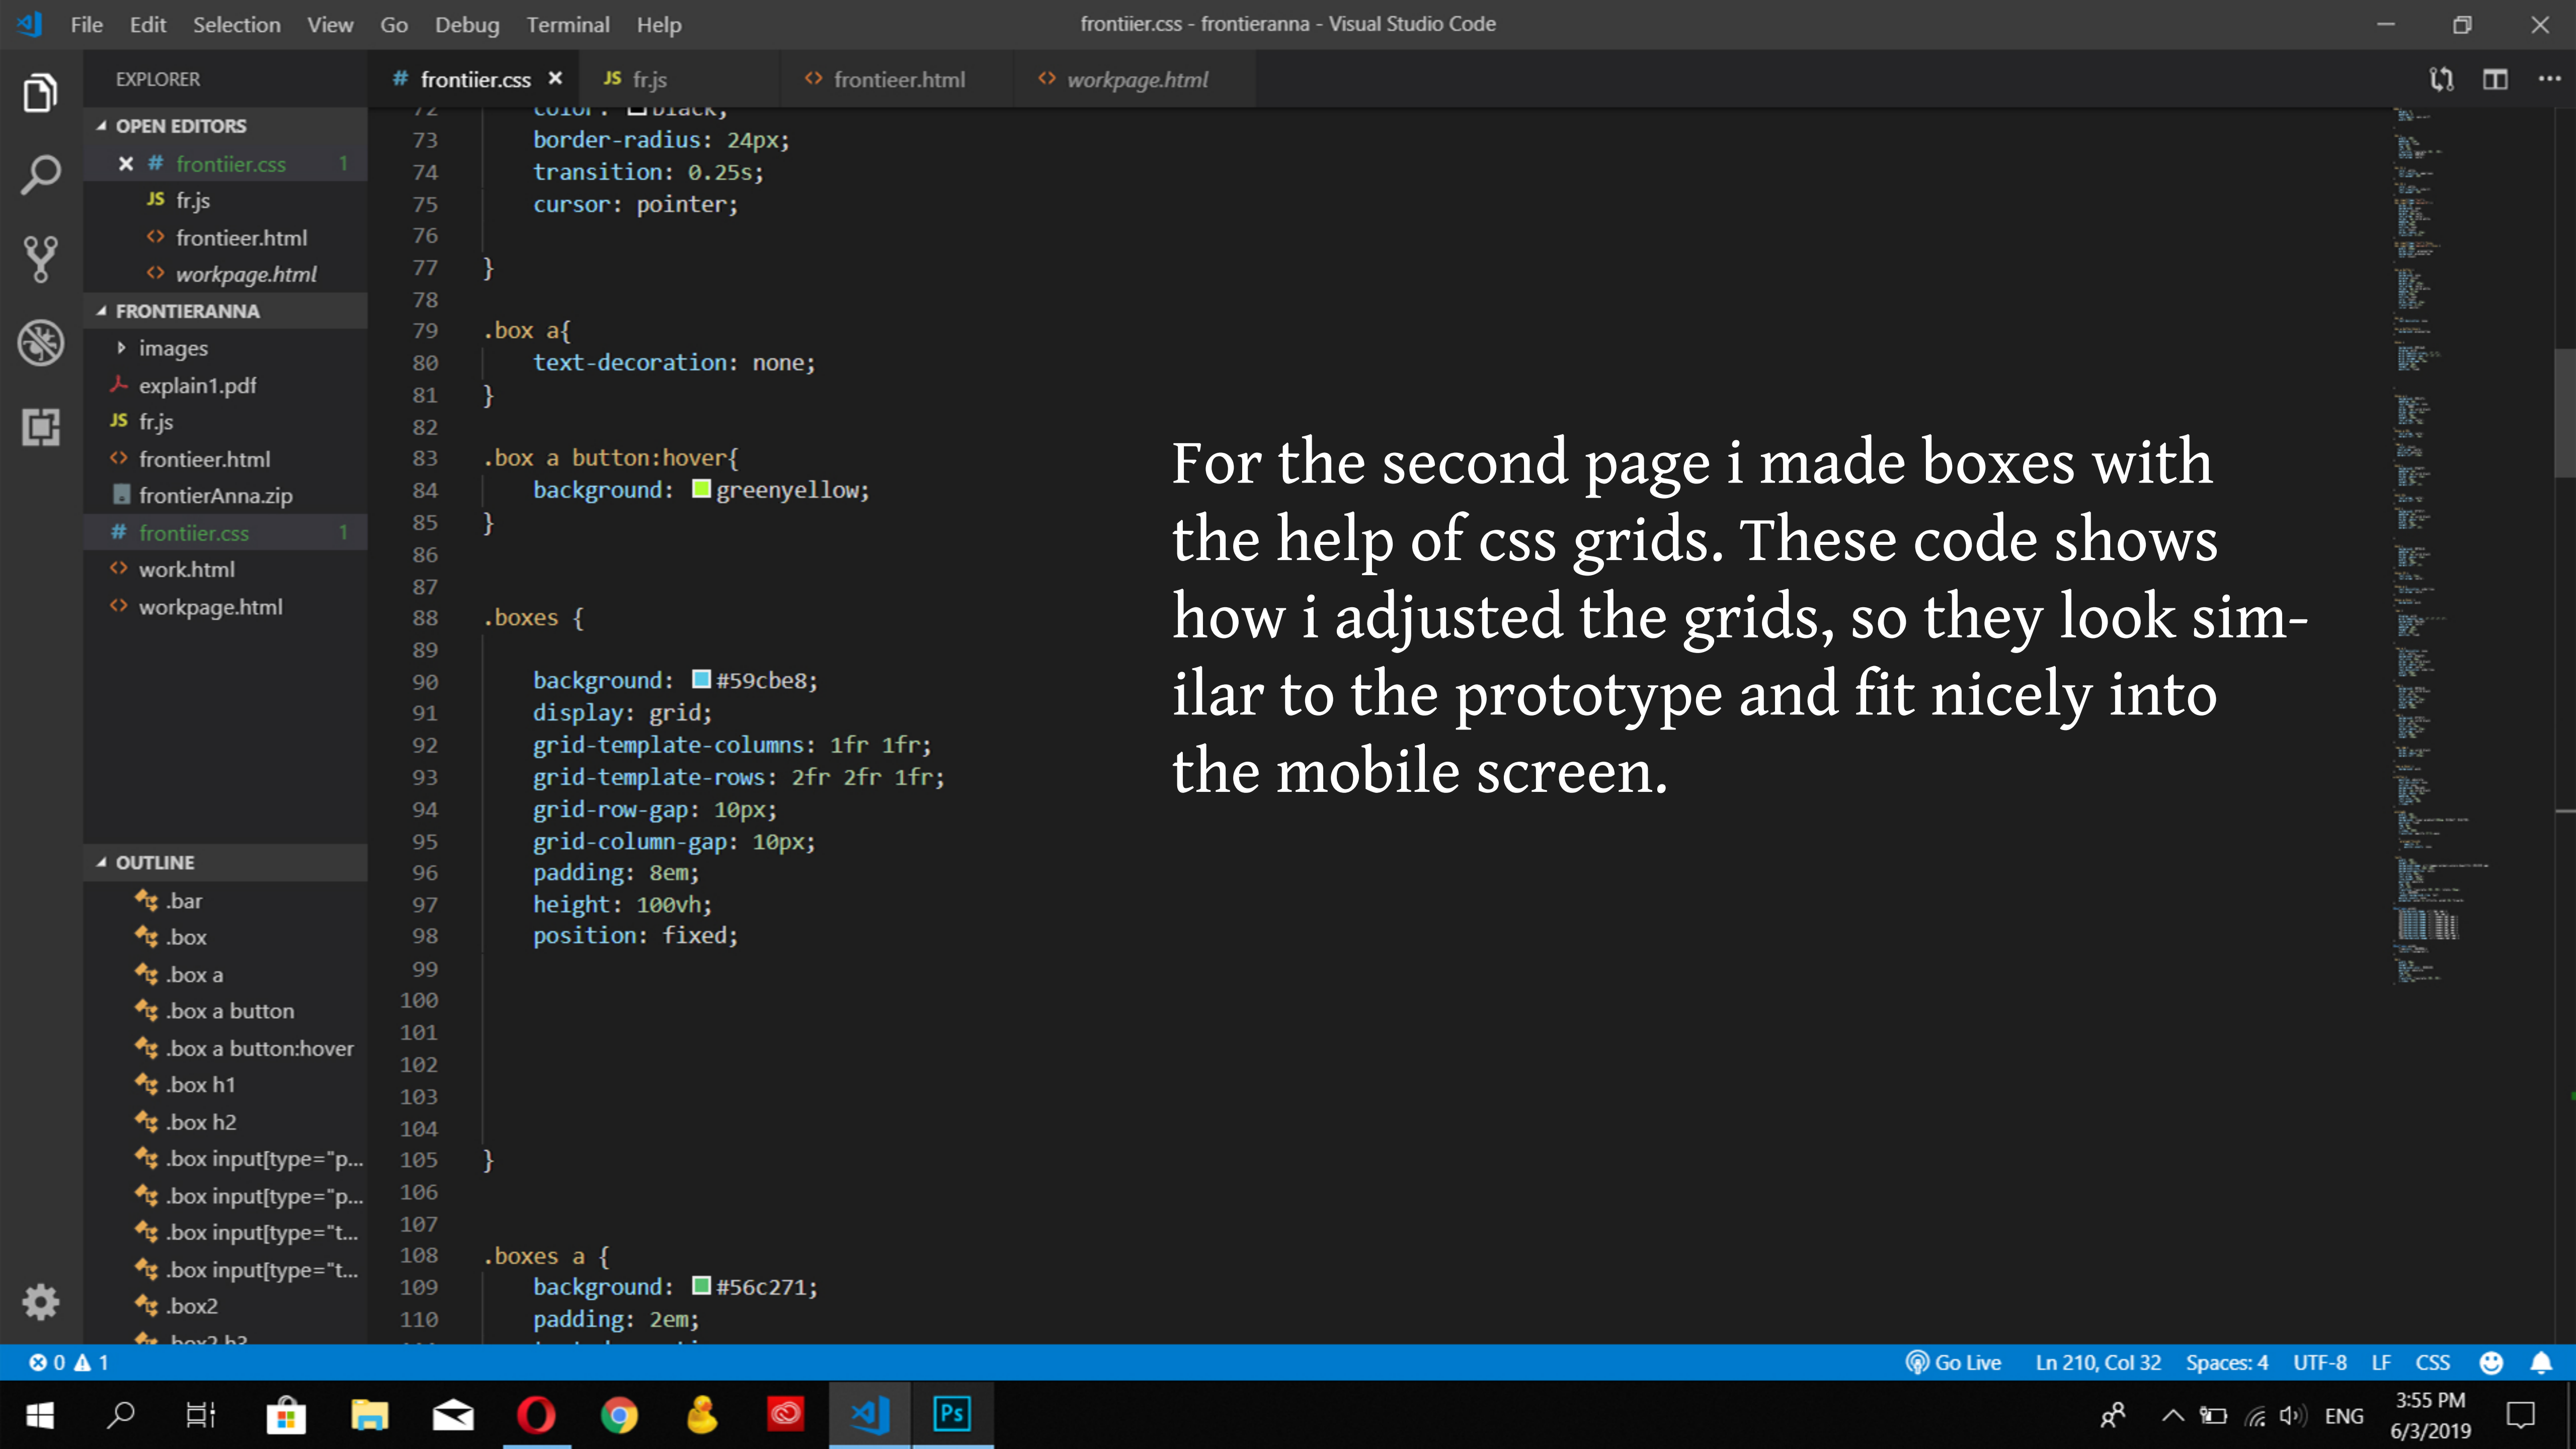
File Edit Selection View Go Debug Terminal Help frontiier.css - frontieranna - Visual Studio Code

EXPLORER

# frontiier.css × JS fr.js <> frontieer.html <> workpage.html

OPEN EDITORS
× # frontiier.css 1
JS fr.js
<> frontieer.html
<> workpage.html
FRONTIERANNA
images
explain1.pdf
JS fr.js
<> frontieer.html
frontierAnna.zip
# frontiier.css 1
<> work.html
<> workpage.html

OUTLINE
.bar
.box
.box a
.box a button
.box a button:hover
.box h1
.box h2
.box input[type="p...
.box input[type="p...
.box input[type="t...
.box input[type="t...
.box2
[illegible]

72 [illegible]
73 border-radius: 24px;
74 transition: 0.25s;
75 cursor: pointer;
76
77 }
78
79 .box a{
80 text-decoration: none;
81 }
82
83 .box a button:hover{
84 background: greenyellow;
85 }
86
87
88 .boxes {
89
90 background: #59cbe8;
91 display: grid;
92 grid-template-columns: 1fr 1fr;
93 grid-template-rows: 2fr 2fr 1fr;
94 grid-row-gap: 10px;
95 grid-column-gap: 10px;
96 padding: 8em;
97 height: 100vh;
98 position: fixed;
99
100
101
102
103
104
105 }
106
107
108 .boxes a {
109 background: #56c271;
110 padding: 2em;

For the second page i made boxes with the help of css grids. These code shows how i adjusted the grids, so they look similar to the prototype and fit nicely into the mobile screen.

⊗ 0 ⚠ 1 Go Live Ln 210, Col 32 Spaces: 4 UTF-8 LF CSS

ENG 3:55 PM 6/3/2019